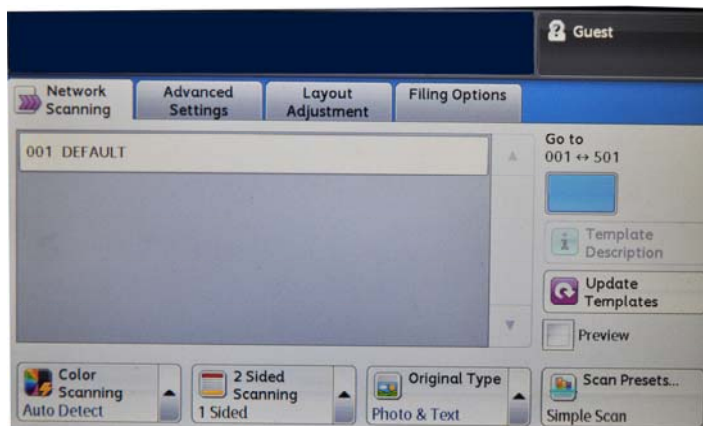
Guest

Network Scanning
Advanced Settings
Layout Adjustment
Filing Options

001 DEFAULT

Go to
001 ↔ 501

Template Description

Update Templates

Preview

Color Scanning
Auto Detect

2 Sided Scanning
1 Sided

Original Type
Photo & Text

Scan Presets...
Simple Scan